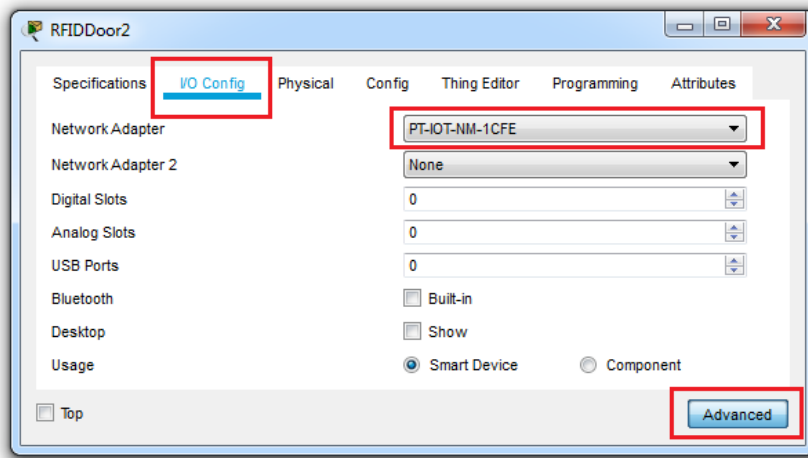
RFIDDoor2

Specifications I/O Config Physical Config Thing Editor Programming Attributes

| | |
|---|---|
| Network Adapter | PT-IOT-NM-1CFE |
| Network Adapter 2 | None |
| Digital Slots | 0 |
| Analog Slots | 0 |
| USB Ports | 0 |
| Bluetooth | Built-in |
| Desktop | Show |
| Usage | Smart Device Component |

Top

Advanced